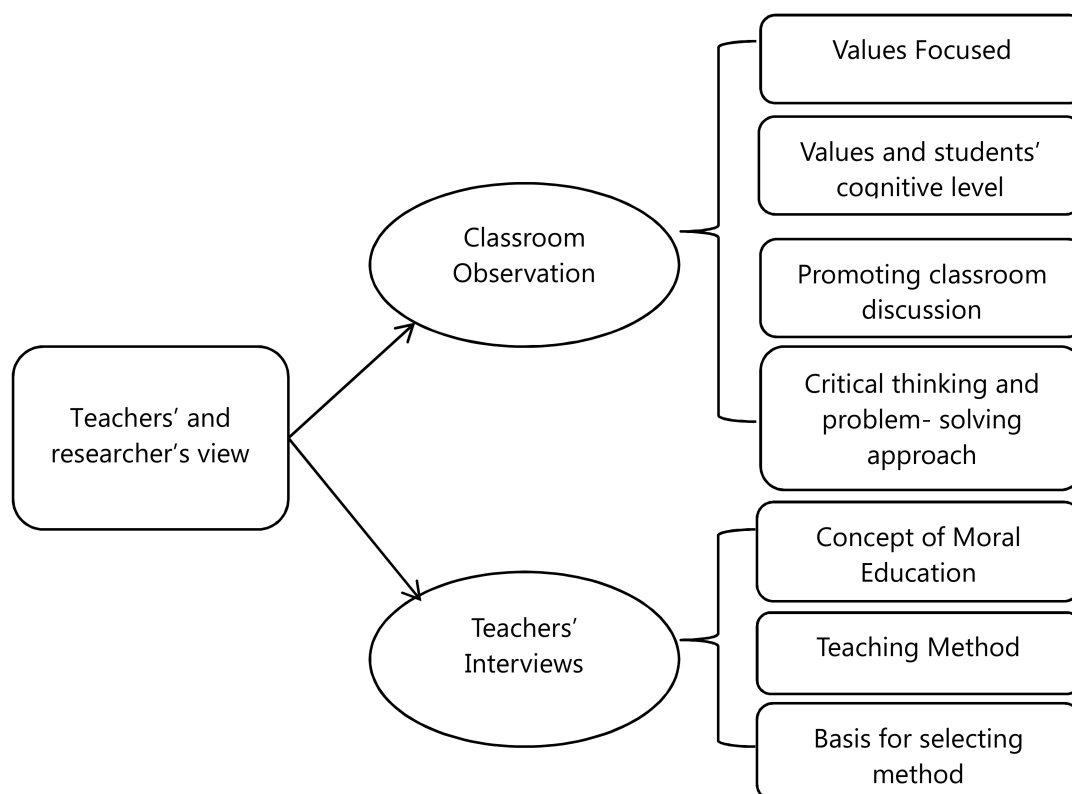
Teachers' and researcher's view

Classroom Observation

Values Focused

Values and students' cognitive level

Promoting classroom discussion

Critical thinking and problem- solving approach

Teachers' Interviews

Concept of Moral Education

Teaching Method

Basis for selecting method